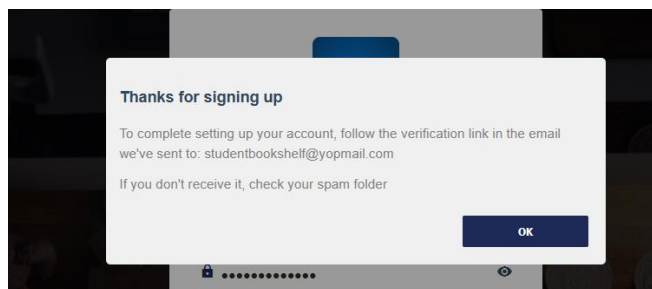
Thanks for signing up

To complete setting up your account, follow the verification link in the email we've sent to: studentbookshelf@yopmail.com

If you don't receive it, check your spam folder

OK

•••••••••••••